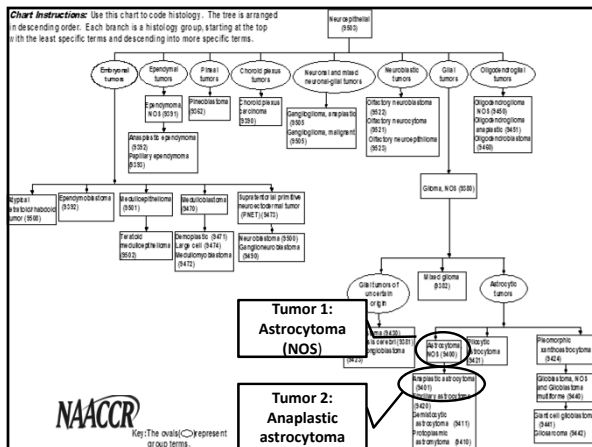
Chart Instructions: Use this chart to code histology. The tree is arranged in descending order. Each branch is a histology group, starting at the top with the least specific terms and descending into more specific terms.

Neuroepithelial (9503)

Embryonal tumors

Ependymal tumors

Ependymoma NOS (9391)

Anaplastic ependymoma (9392)
Papillary ependymoma (9393)

Pineal tumors

Pineoblastoma (9362)

Choroid plexus tumors

Choroid plexus carcinoma (9390)

Neuronal and mixed neuronal-glial tumors

Ganglioglioma, anaplastic (9505)
Ganglioglioma, malignant (9505)

Neuroblastic tumors

Olfactory neuroblastoma (9522)
Olfactory neurocytoma (9521)
Olfactory neuroepithelioma (9523)

Glial tumors

Oligodendroglial tumors

Oligodendroglioma NOS (9450)
Oligodendroglioma anaplastic (9451)
Oligodendroblastoma (9460)

Atypical teratoid/rhabdoid tumor (9508)

Ependymoblastoma (9392)

Medulloepithelioma (9501)

Teratoid medulloepithelioma (9502)

Medulloblastoma (9470)

Desmoplastic (9471)
Large cell (9474)
Medullomyoblastoma (9472)

Supratentorial primitive neuroectodermal tumor (PNET) (9473)

Neuroblastoma (9500)
Ganglioneuroblastoma (9490)

Glioma, NOS (9380)

Glial tumors of uncertain origin

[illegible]a (9430)
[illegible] cerebri (9381)
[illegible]ngioblastoma
(9423)

Mixed glioma (9382)

Astrocytic tumors

Tumor 1: Astrocytoma (NOS)

Astrocytoma NOS (9400)

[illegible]ocytic astrocytoma (9421)

Pleomorphic xanthoastrocytoma (9424)

Tumor 2: Anaplastic astrocytoma

Anaplastic astrocytoma (9401)
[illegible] astrocytoma (9420)
Gemistocytic astrocytoma (9411)
Protoplasmic astrocytoma (9410)

Glioblastoma, NOS and Glioblastoma multiforme (9440)

Giant cell glioblastoma (9441)
Gliosarcoma (9442)

NAACCR

Key: The ovals represent group terms.